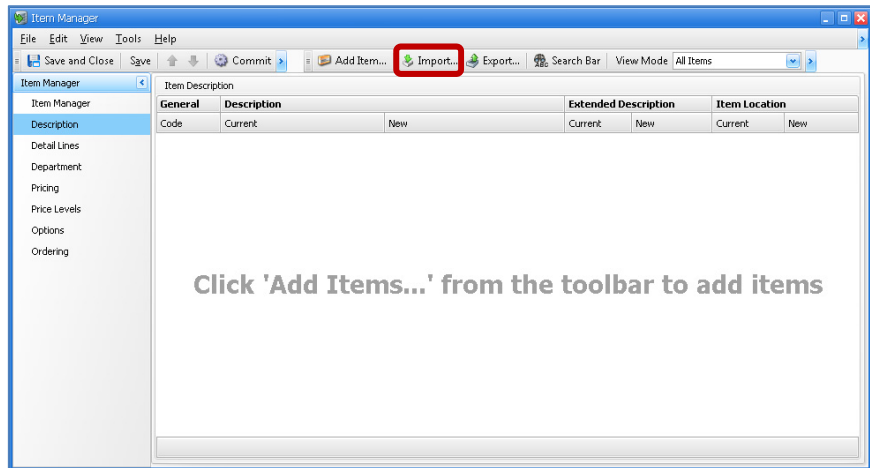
Item Manager

File Edit View Tools Help

Save and Close Save Commit Add Item... Import... Export... Search Bar View Mode All Items

Item Manager

Item Manager
Description
Detail Lines
Department
Pricing
Price Levels
Options
Ordering

Item Description

| General | Description | | Extended Description | | Item Location | |
|---|---|---|---|---|---|---|
| Code | Current | New | Current | New | Current | New |

Click 'Add Items...' from the toolbar to add items